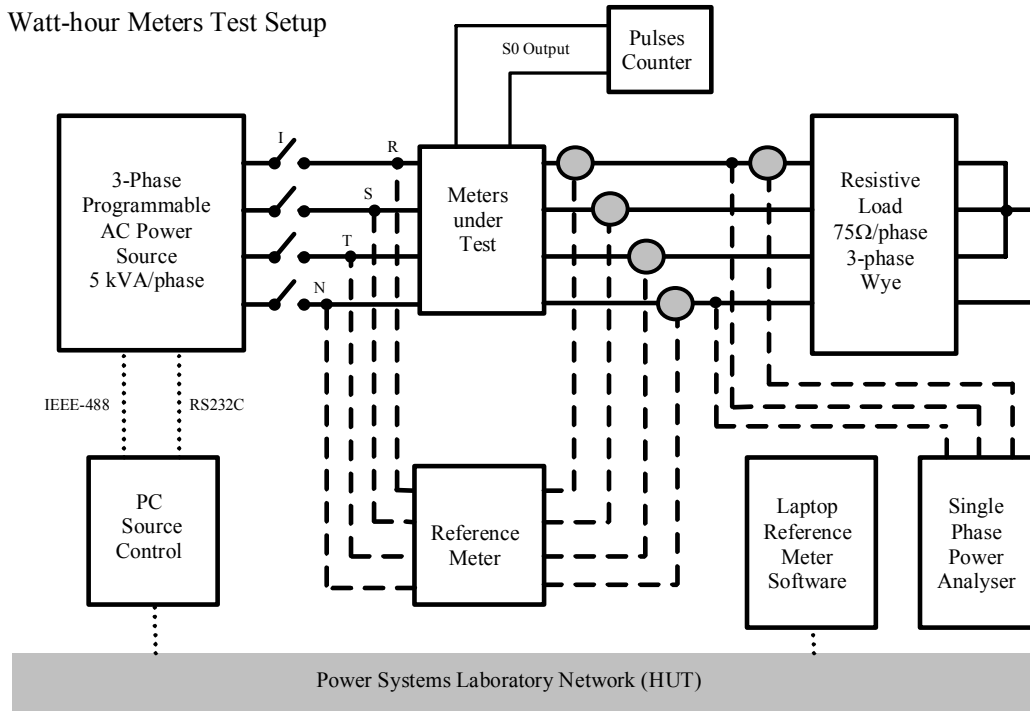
Watt-hour Meters Test Setup

S0 Output

Pulses Counter

3-Phase Programmable AC Power Source 5 kVA/phase

I

R

S

T

N

Meters under Test

Resistive Load 75Ω/phase 3-phase Wye

IEEE-488

RS232C

PC Source Control

Reference Meter

Laptop Reference Meter Software

Single Phase Power Analyser

Power Systems Laboratory Network (HUT)